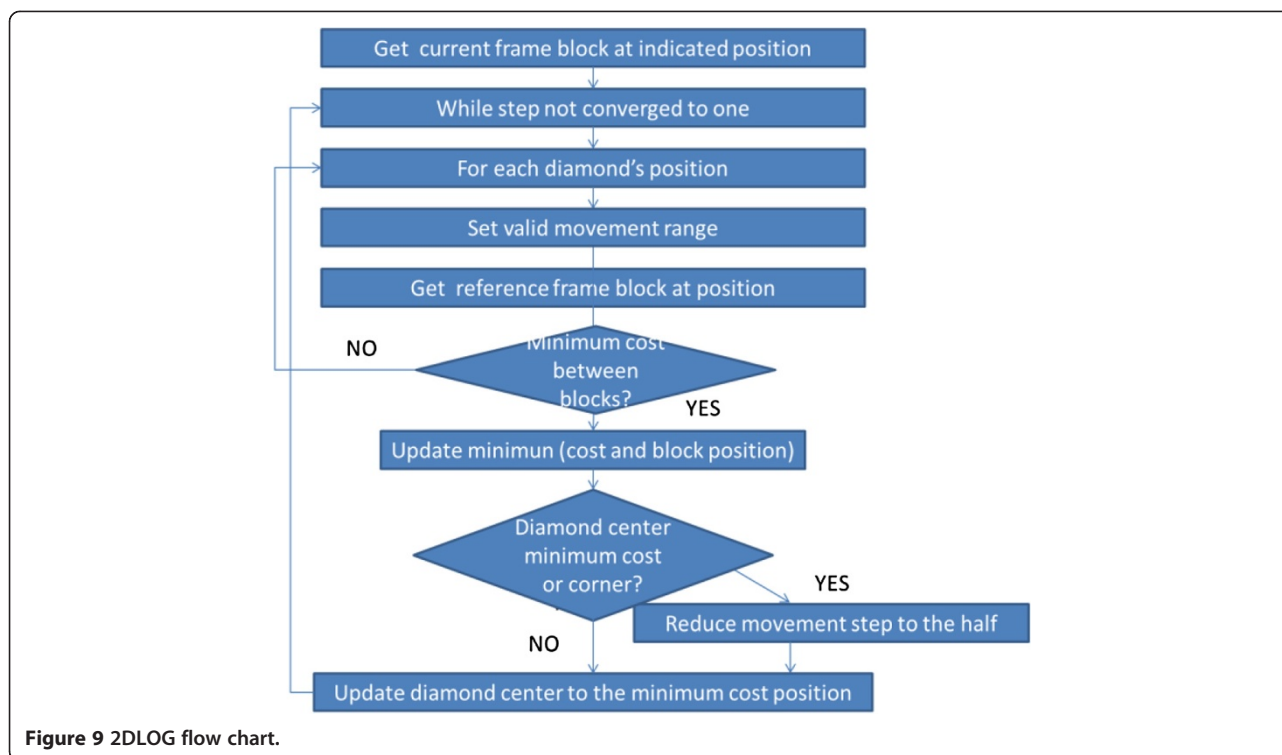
Get current frame block at indicated position

While step not converged to one

For each diamond's position

Set valid movement range

Get reference frame block at position

NO

Minimum cost between blocks?

YES

Update minimun (cost and block position)

Diamond center minimum cost or corner?

YES

Reduce movement step to the half

NO

Update diamond center to the minimum cost position

**Figure 9** 2DLOG flow chart.